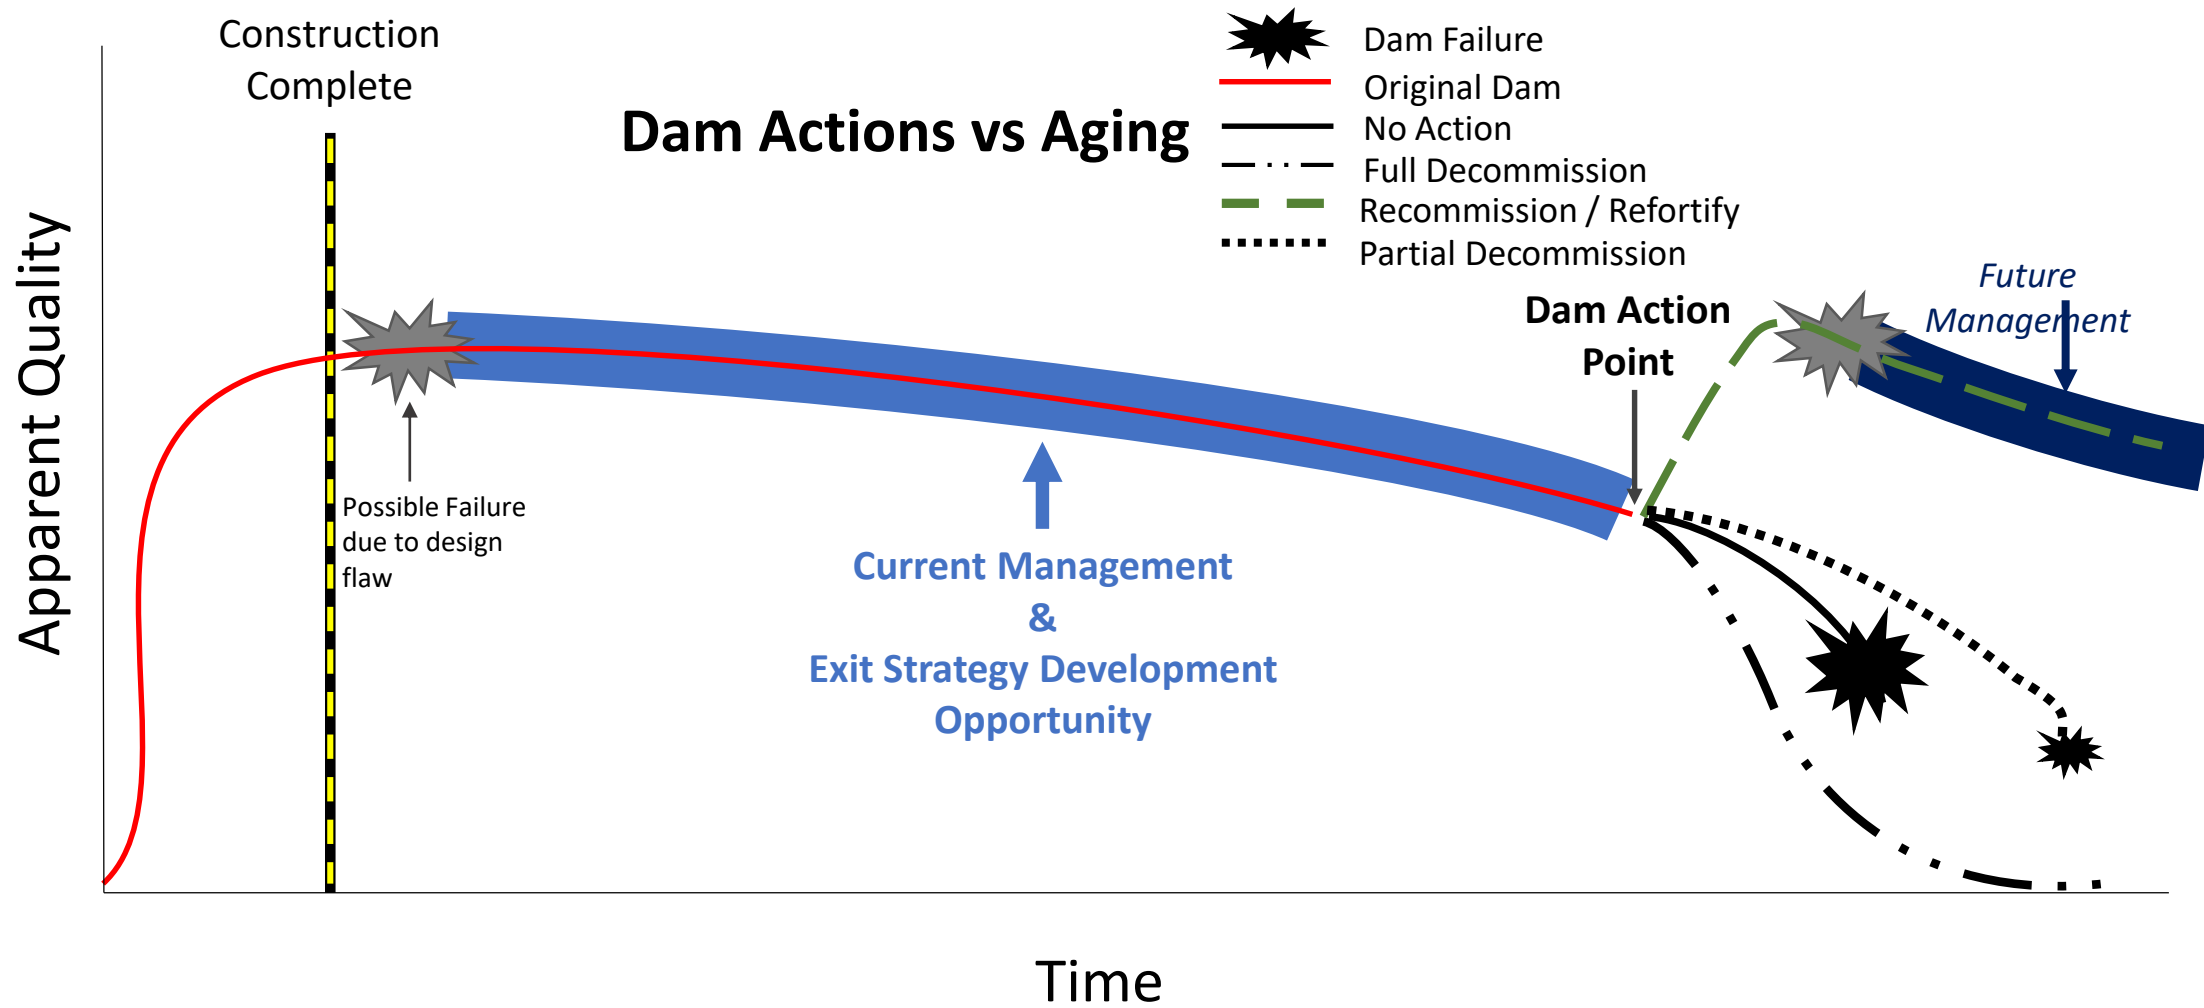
Construction Complete

Dam Actions vs Aging

Dam Failure
Original Dam
No Action
Full Decommission
Recommission / Refortify
Partial Decommission

Apparent Quality

Possible Failure due to design flaw

Current Management & Exit Strategy Development Opportunity

Dam Action Point

Future Management

Time